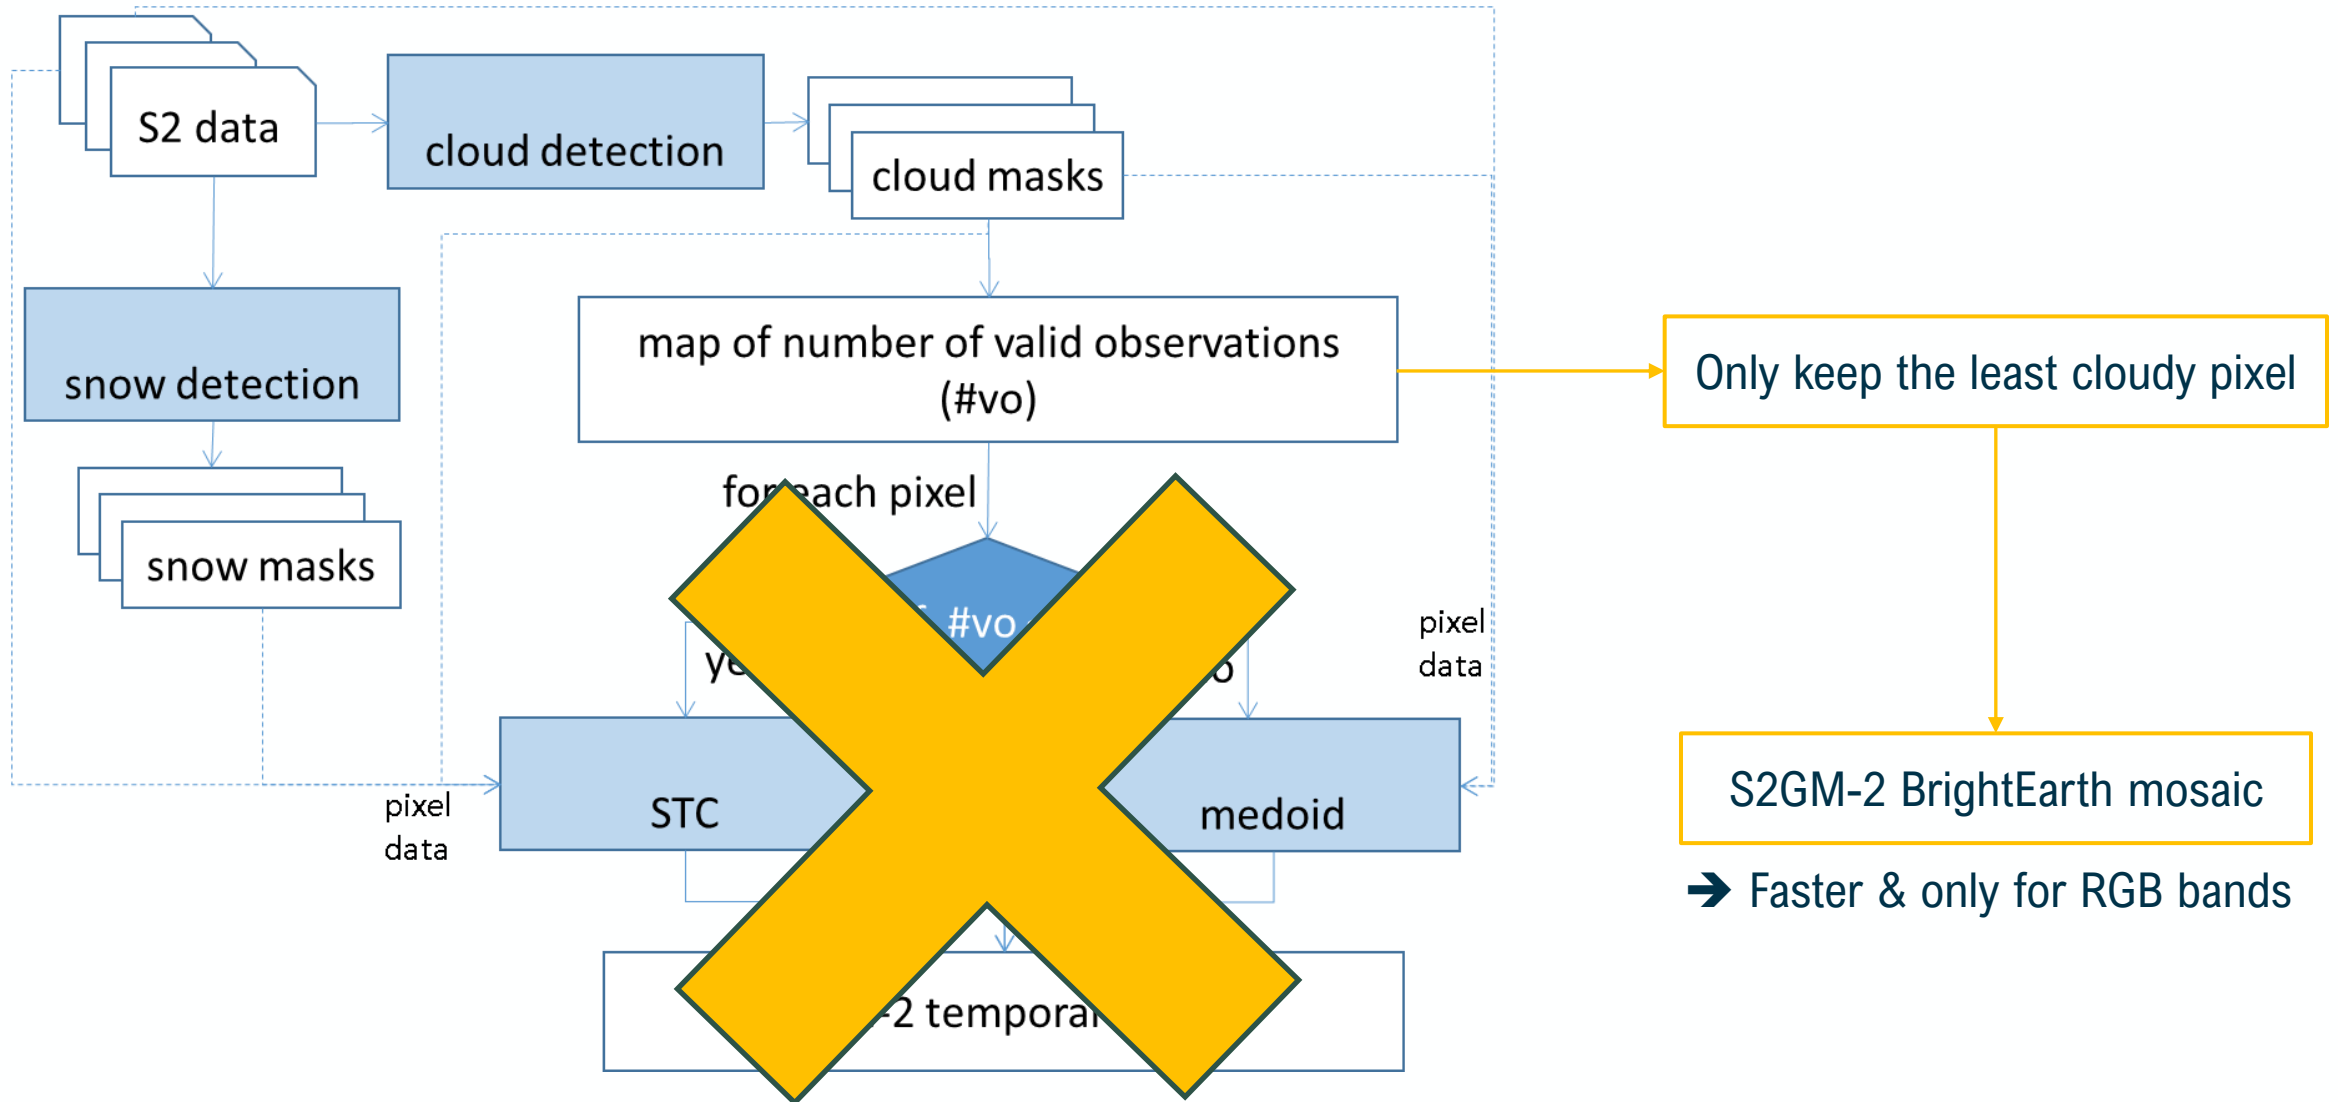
S2 data

cloud detection

cloud masks

snow detection

snow masks

map of number of valid observations (#vo)

for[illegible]each pixel

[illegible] #vo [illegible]

ye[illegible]

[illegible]o

pixel data

STC

medoid

pixel data

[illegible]-2 tempora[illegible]

Only keep the least cloudy pixel

S2GM-2 BrightEarth mosaic

➔ Faster & only for RGB bands